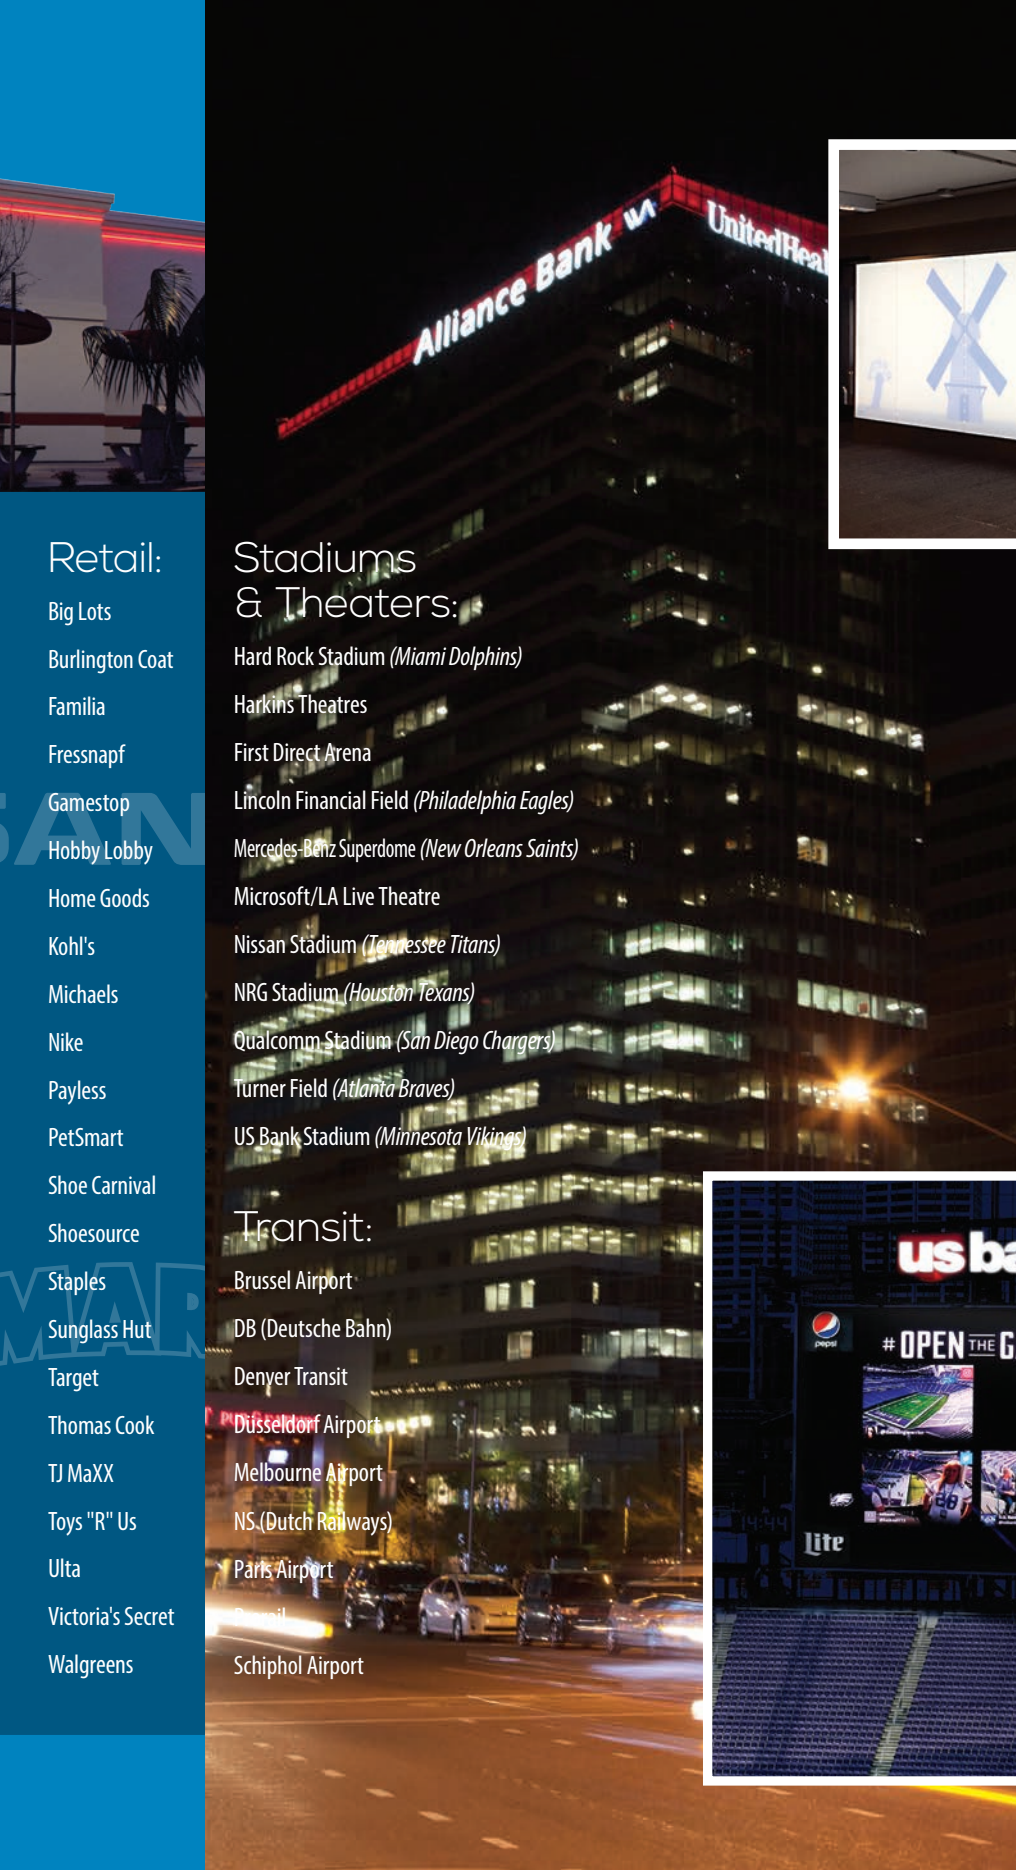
Alliance Bank

UnitedHeal

Retail:

Big Lots

Burlington Coat

Familia

Fressnapf

Gamestop

Hobby Lobby

Home Goods

Kohl's

Michaels

Nike

Payless

PetSmart

Shoe Carnival

Shoesource

Staples

Sunglass Hut

Target

Thomas Cook

TJ MaXX

Toys "R" Us

Ulta

Victoria's Secret

Walgreens

Stadiums & Theaters:

Hard Rock Stadium (Miami Dolphins)

Harkins Theatres

First Direct Arena

Lincoln Financial Field (Philadelphia Eagles)

Mercedes-Benz Superdome (New Orleans Saints)

Microsoft/LA Live Theatre

Nissan Stadium (Tennessee Titans)

NRG Stadium (Houston Texans)

Qualcomm Stadium (San Diego Chargers)

Turner Field (Atlanta Braves)

US Bank Stadium (Minnesota Vikings)

Transit:

Brussel Airport

DB (Deutsche Bahn)

Denver Transit

Dusseldorf Airport

Melbourne Airport

NS (Dutch Railways)

Paris Airport

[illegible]

Schiphol Airport

us ba

pepsi

# OPEN THE G

lite